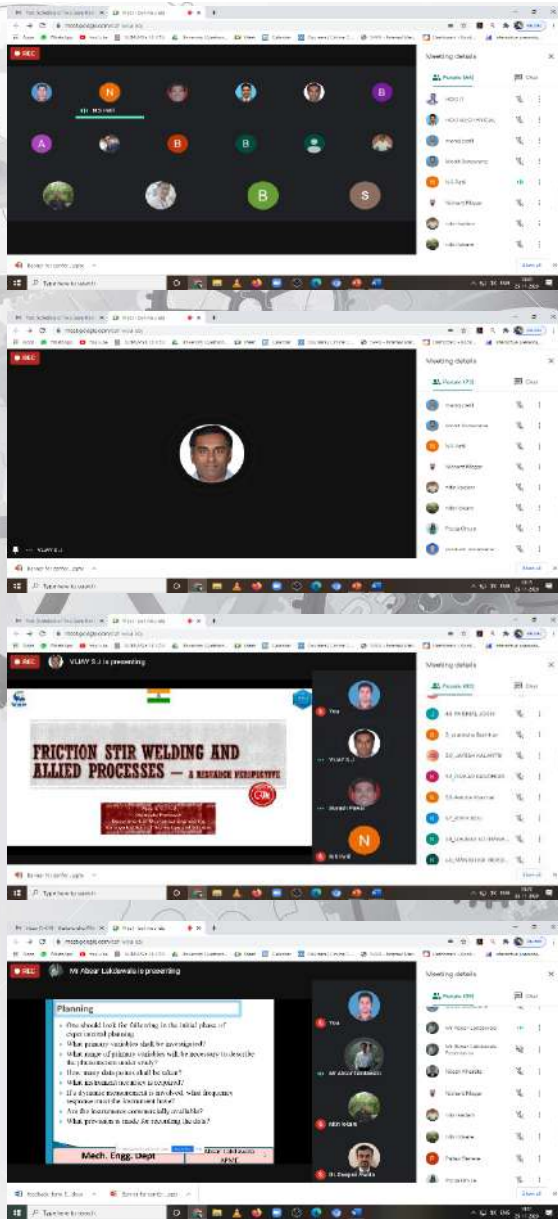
REC

Meeting details

Type here to search

REC

Meeting details

VIJAY S J

Type here to search

REC

VIJAY S J is presenting

Meeting details

FRICTION STIR WELDING AND ALLIED PROCESSES — A RESEARCH PERSPECTIVE

You

VIJAY S J

N

Type here to search

REC

Mr Absar Lakdawala is presenting

Meeting details

Planning

• One should look the following in the initial phase of experimental planning

• What primary variables shall be investigated?

• What range of primary variables will be necessary to describe the phenomenon under study?

• How many data points shall be taken?

• What instrument accuracy is required?

• If a dynamic measurement is involved, what frequency response must the instrument have?

• Are the instruments commercially available?

• What provision is made for recording the data?

Mech. Engg. Dept

You

Dr. Deepak Panda

Type here to search